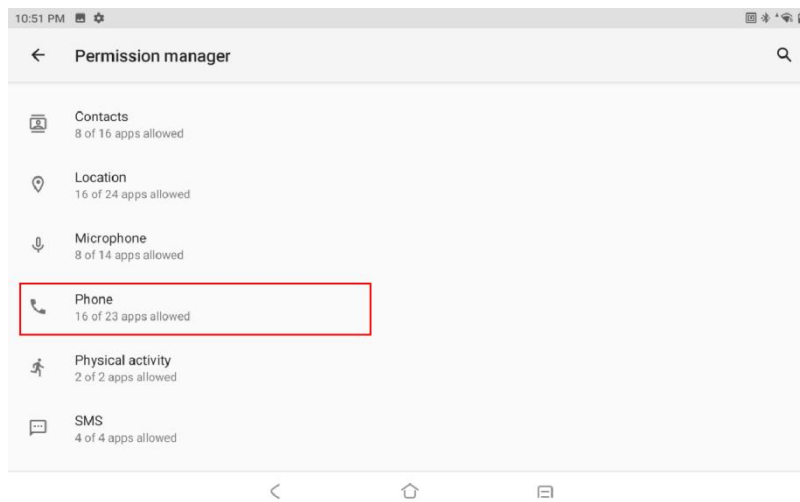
10:51 PM

Permission manager

Contacts
8 of 16 apps allowed

Location
16 of 24 apps allowed

Microphone
8 of 14 apps allowed

Phone
16 of 23 apps allowed

Physical activity
2 of 2 apps allowed

SMS
4 of 4 apps allowed